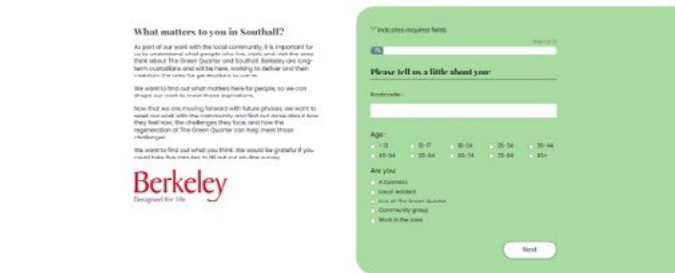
What matters to you in Southall?

As part of our work with the local community, it is important for us to understand what people who live, work and visit the area think about The Green Quarter and Southall. Berkeley are long-term custodians and will be here, working to deliver and then maintain the area for generations to come.

We want to find out what matters here for people, so we can shape our work to meet those aspirations.

Now that we are moving forward with future phases, we want to seed our work with the community and find out more about how they feel now, the challenges they face, and how the regeneration of The Green Quarter can help meet those challenges.

We want to find out what you think. We would be grateful if you could take five minutes to fill out our online survey.

Berkeley
Designed for life

"*" indicates required fields

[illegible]

1%

Please tell us a little about you:

Postcode *

Age *

< 13
13-17
18-24
25-34
35-44
45-54
55-64
65-74
75-84
85+

Are you

A business
Local resident
Live at The Green Quarter
Community group
Work in the area

Next